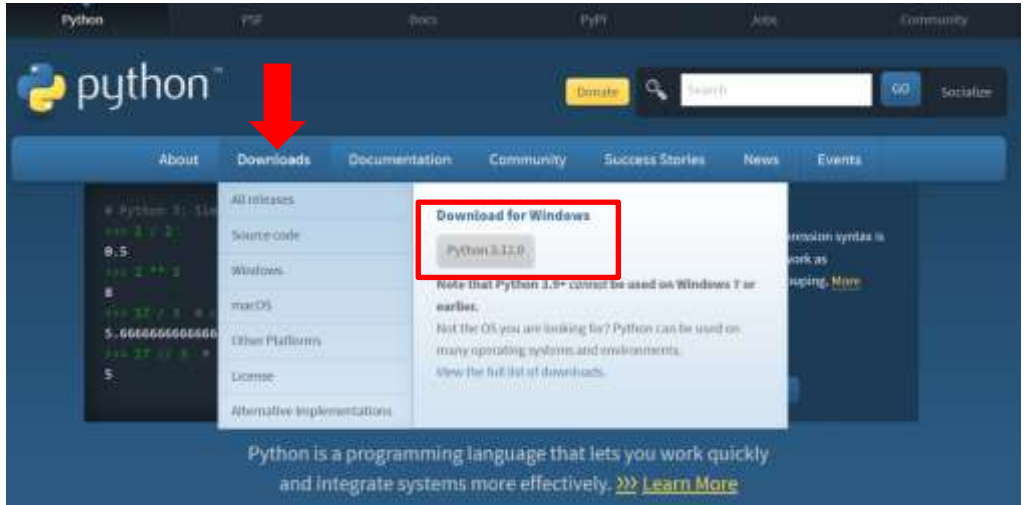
Python PSF Docs PyPI Jobs Community

python™

Donate Search GO Socialize

About Downloads Documentation Community Success Stories News Events

# Python 3: Si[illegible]
>>> 1 / 2
0.5
>>> 2 ** 3
8
>>> 17 / 3 # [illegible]
5.666666666666
>>> 17 // 3 # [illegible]
5

All releases
Source code
Windows
macOS
Other Platforms
License
Alternative Implementations

Download for Windows

Python 3.12.0

Note that Python 3.9+ cannot be used on Windows 7 or earlier.

Not the OS you are looking for? Python can be used on many operating systems and environments.

View the full list of downloads.

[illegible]ression syntax is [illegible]work as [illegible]uping. More

Python is a programming language that lets you work quickly and integrate systems more effectively. >>> Learn More